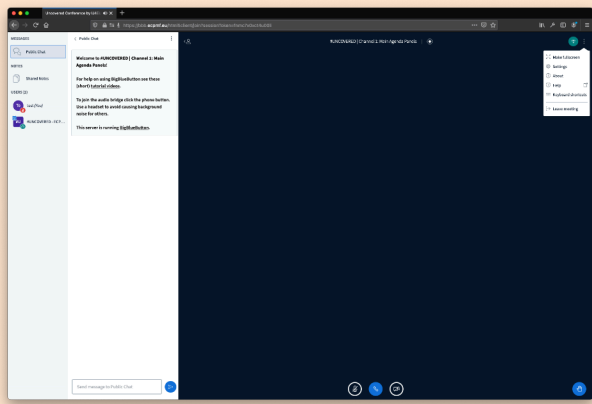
Uncovered Conference by LAY...

https://bbb.acgnl.eu/html5client/join?sessionToken=

MESSAGES

Public Chat

NOTES

Shared Notes

USERS (2)

Jad Zhul

#UNCOVERED - ECT...

< Public Chat

Welcome to #UNCOVERED | Channel 1: Main Agenda Panels!

For help on using BigBlueButton see these (short) tutorial videos.

To join the audio bridge click the phone button. Use a headset to avoid causing background noise for others.

This server is running BigBlueButton.

Send message to Public Chat

#UNCOVERED | Channel 1: Main Agenda Panels

Make fullscreen

Settings

About

Help

Keyboard shortcuts

Leave meeting